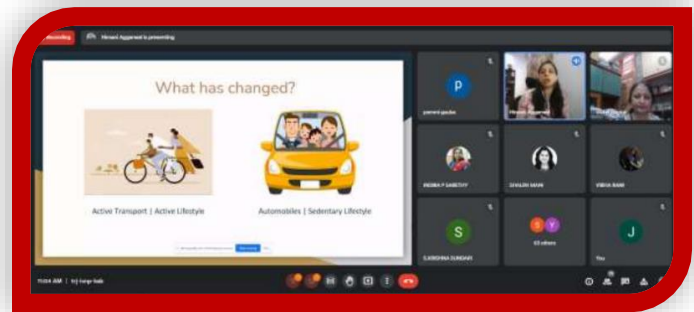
Recording

Nimani Aggarwal is presenting

What has changed?

Active Transport | Active Lifestyle

Automobiles | Sedentary Lifestyle

P

pallavi gaube

Nimani Aggarwal

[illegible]

INDIRA P SABETHY

SHALINI MANI

VIBHA RANI

S

SANDHYA SUNDARI

33 others

J

You

11:04 AM | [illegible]